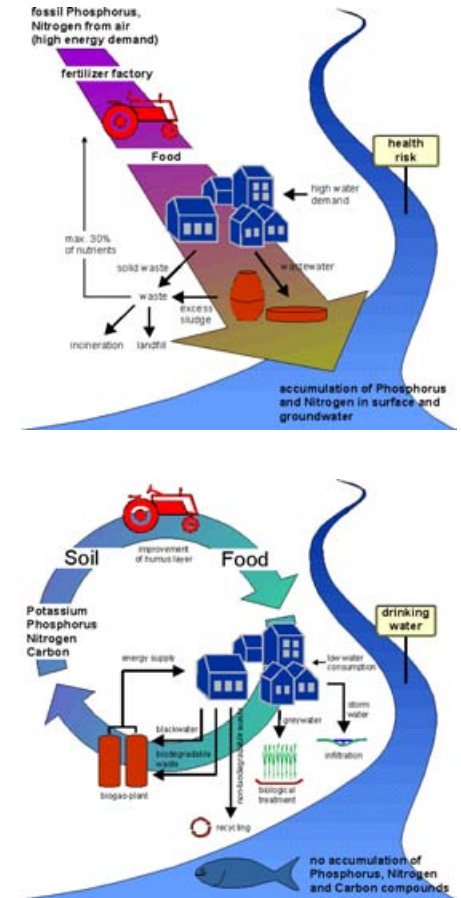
fossil Phosphorus, Nitrogen from air (high energy demand)

fertilizer factory

Food

health risk

high water demand

max. 30% of nutrients

solid waste

wastewater

waste

excess sludge

incineration

landfill

accumulation of Phosphorus and Nitrogen in surface and groundwater

Soil

improvement of humus layer

Food

Potassium Phosphorus Nitrogen Carbon

drinking water

energy supply

low water consumption

storm water

blackwater

greywater

non-biodegradable waste

biodegradable waste

infiltration

biological treatment

biogas-plant

recycling

no accumulation of Phosphorus, Nitrogen and Carbon compounds